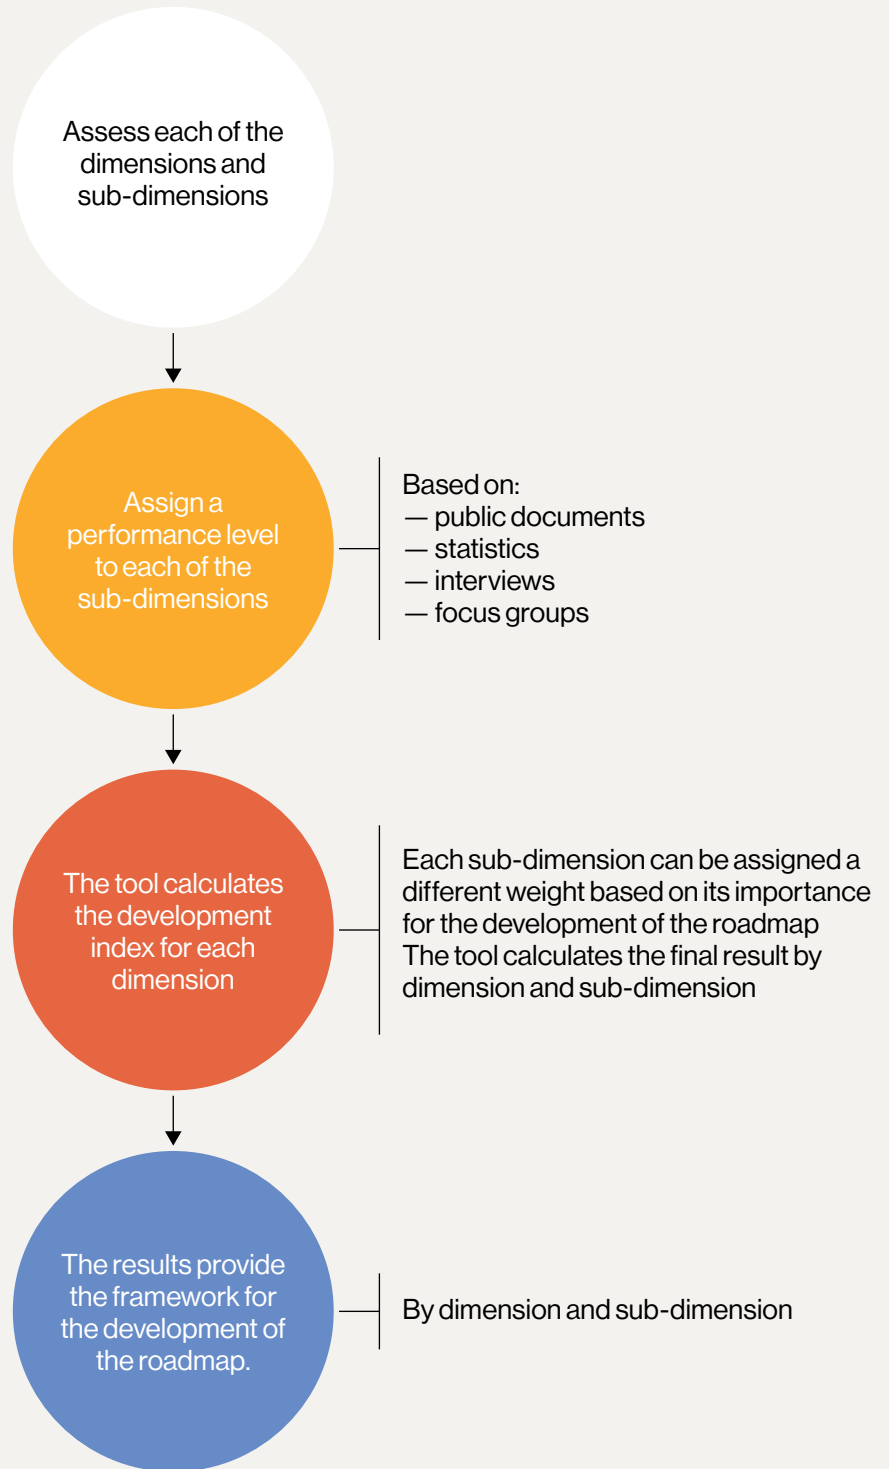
Assess each of the dimensions and sub-dimensions

Assign a performance level to each of the sub-dimensions

Based on:
— public documents
— statistics
— interviews
— focus groups

The tool calculates the development index for each dimension

Each sub-dimension can be assigned a different weight based on its importance for the development of the roadmap
The tool calculates the final result by dimension and sub-dimension

The results provide the framework for the development of the roadmap.

By dimension and sub-dimension